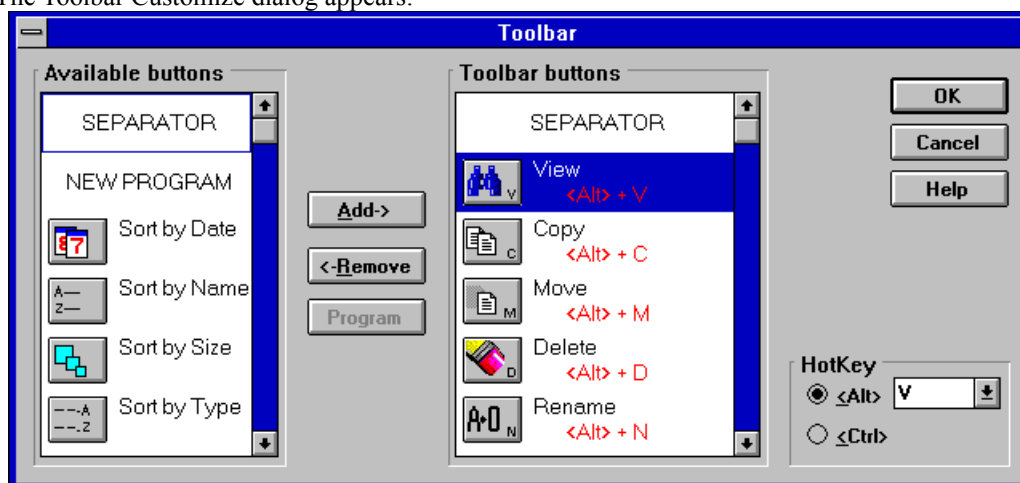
The Toolbar Customize dialog appears:

Toolbar

Available buttons

SEPARATOR

NEW PROGRAM

Sort by Date

Sort by Name

Sort by Size

Sort by Type

Add->

<-Remove

Program

Toolbar buttons

SEPARATOR

View
<Alt> + V

Copy
<Alt> + C

Move
<Alt> + M

Delete
<Alt> + D

Rename
<Alt> + N

OK

Cancel

Help

HotKey

<Alt> V

<Ctrl>